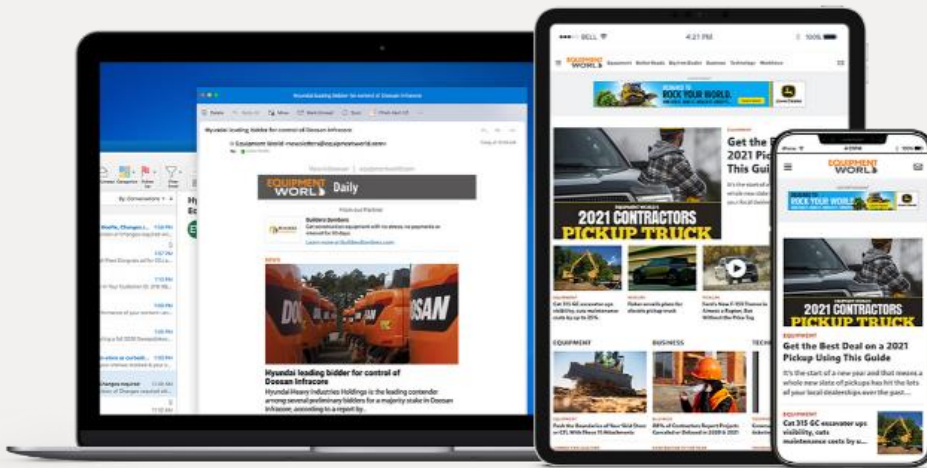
Hyundai leading bidder for control of Doosan Infracore

EQUIPMENT WORLD Daily

From our Partner

Builders Bonders

Learn more at BuildersBonders.com

NEWS

Hyundai leading bidder for control of Doosan Infracore

Hyundai Heavy Industries Holdings is the leading contender among several preliminary bidders for a majority stake in Doosan Infracore, according to a report by...

BELL

4:21 PM

100%

EQUIPMENT WORLD

ROCK YOUR WORLD

Get the 2021 Pic This Gui

2021 CONTRACTORS PICKUP TRUCK

EQUIPMENT

BUSINESS

EQUIPMENT WORLD

ROCK YOUR WORLD

2021 CONTRACTORS PICKUP TRUCK

EQUIPMENT

Get the Best Deal on a 2021 Pickup Using This Guide

It's the start of a new year and that means a whole new state of pickups has hit the lots of your local dealerships over the past...

EQUIPMENT

Cat 315 GC excavator ups visibility, cuts maintenance costs by s...